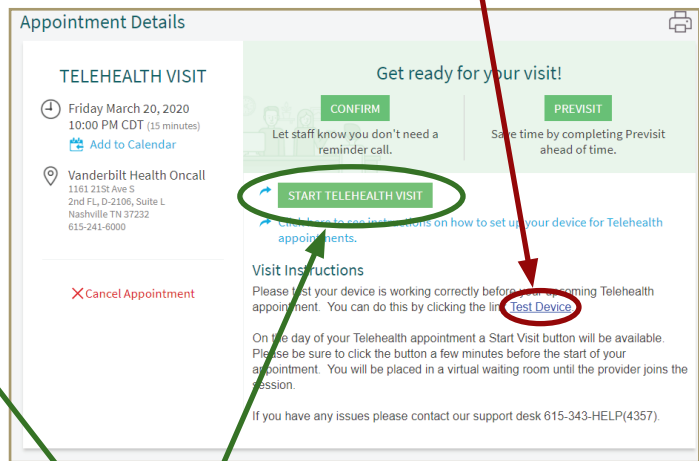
Appointment Details

TELEHEALTH VISIT

Friday March 20, 2020
10:00 PM CDT (15 minutes)
Add to Calendar

Vanderbilt Health Oncall
1161 21St Ave S
2nd FL, D-2106, Suite L
Nashville TN 37232
615-241-6000

Cancel Appointment

Get ready for your visit!

CONFIRM
Let staff know you don't need a reminder call.

PREVISIT
Save time by completing Previsit ahead of time.

START TELEHEALTH VISIT

Click here to see instructions on how to set up your device for Telehealth appointments.

Visit Instructions
Please test your device is working correctly before your upcoming Telehealth appointment. You can do this by clicking the link Test Device.

On the day of your Telehealth appointment a Start Visit button will be available. Please be sure to click the button a few minutes before the start of your appointment. You will be placed in a virtual waiting room until the provider joins the session.

If you have any issues please contact our support desk 615-343-HELP(4357).